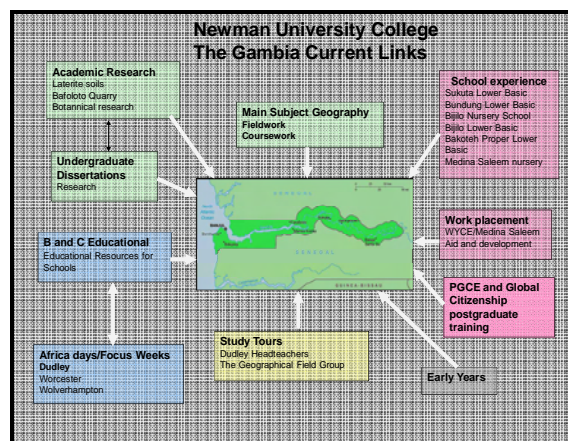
Newman University College
The Gambia Current Links

Academic Research
Laterite soils
Bafoloto Quarry
Botanical research

Undergraduate Dissertations
Research

Main Subject Geography
Fieldwork
Coursework

School experience
Sukuta Lower Basic
Bundung Lower Basic
Bijilo Nursery School
Bijilo Lower Basic
Bakoteh Proper Lower Basic
Medina Saleem nursery

B and C Educational
Educational Resources for Schools

Work placement
WYCE/Medina Saleem
Aid and development

PGCE and Global Citizenship postgraduate training

Africa days/Focus Weeks
Dudley
Worcester
Wolverhampton

Study Tours
Dudley Headteachers
The Geographical Field Group

Early Years